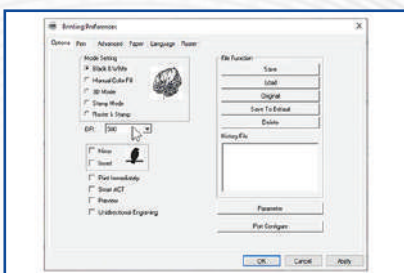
Printing Preferences

Options Pen Advanced Paper Language Raster

Mode Setting
Black & White
Manual Color Fill
3D Mode
Stamp Mode
Raster & Stamp

DPI: 500

Mirror
Invert

Print Immediately
Smart ACT
Preview
Unidirectional Engraving

File Function
Save
Load
Original
Save To Default
Delete

History File

Parameter

Port Configure

OK Cancel Apply